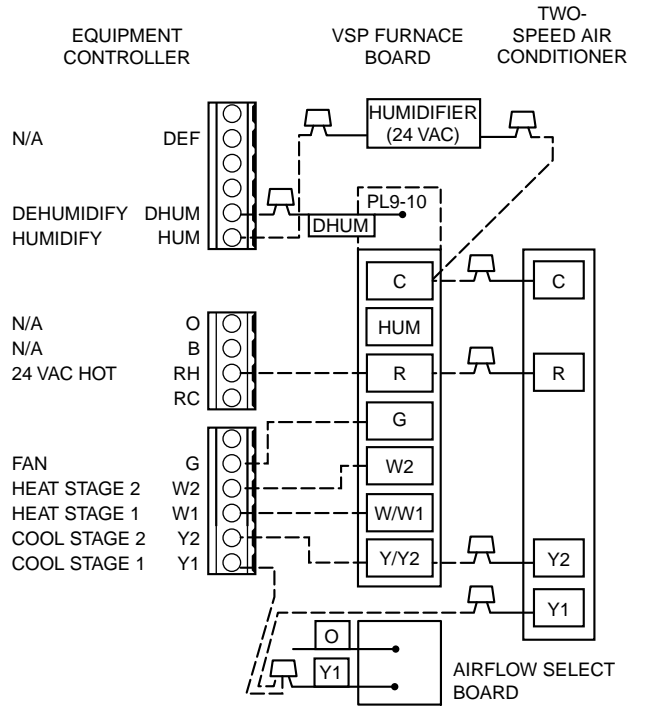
EQUIPMENT CONTROLLER

VSP FURNACE BOARD

TWO-SPEED AIR CONDITIONER

HUMIDIFIER (24 VAC)

N/A DEF

PL9-10

DEHUMIDIFY DHUM

DHUM

HUMIDIFY HUM

C

C

HUM

N/A O

N/A B

24 VAC HOT RH

R

R

RC

G

FAN G

W2

HEAT STAGE 2 W2

HEAT STAGE 1 W1

W/W1

COOL STAGE 2 Y2

Y/Y2

Y2

COOL STAGE 1 Y1

Y1

O

Y1

AIRFLOW SELECT BOARD